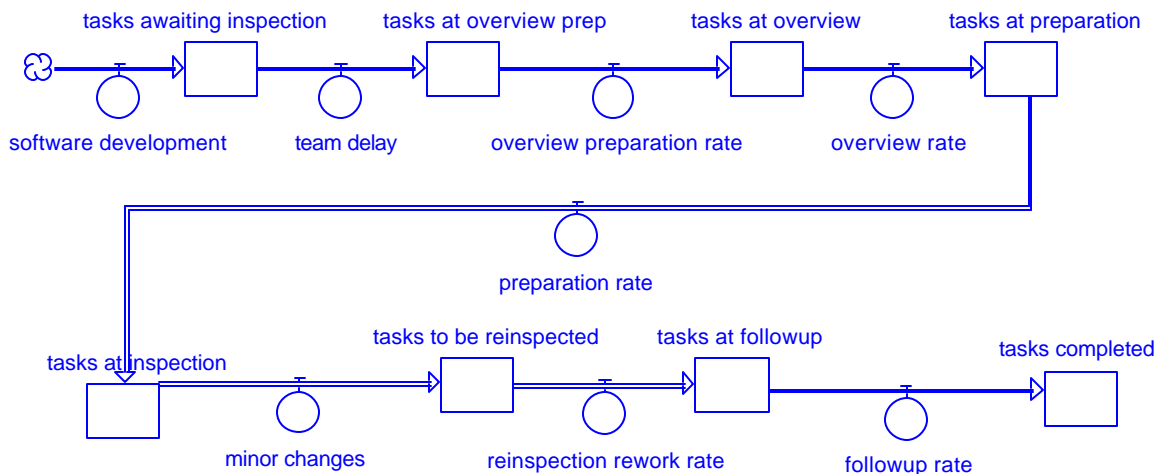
tasks awaiting inspection
tasks at overview prep
tasks at overview
tasks at preparation
software development
team delay
overview preparation rate
overview rate
preparation rate
tasks at inspection
tasks to be reinspected
tasks at followup
tasks completed
minor changes
reinspection rework rate
followup rate